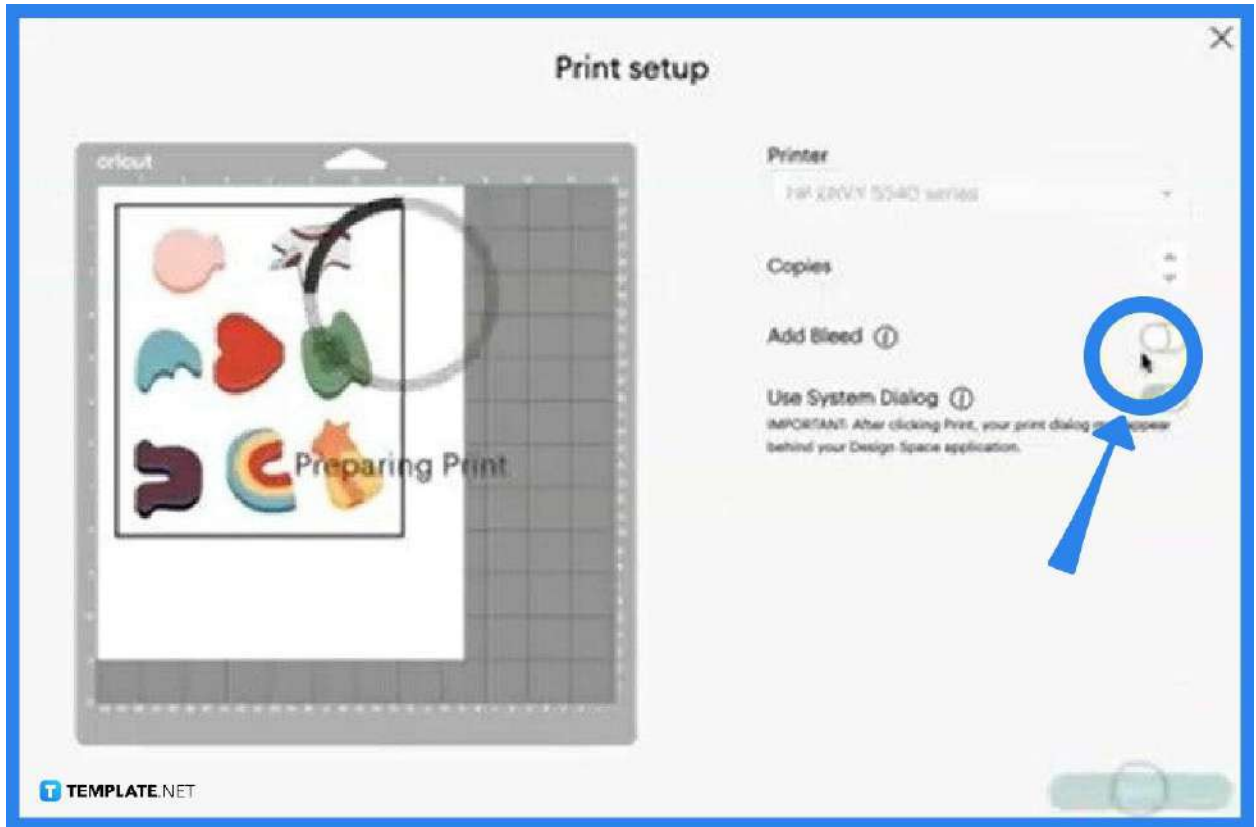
Print setup

cricut

Preparing Print

Printer

HP ENVY 5540 series

Copies

Add Bleed ⓘ

Use System Dialog ⓘ

IMPORTANT: After clicking Print, your print dialog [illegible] appear behind your Design Space application.

TEMPLATE.NET